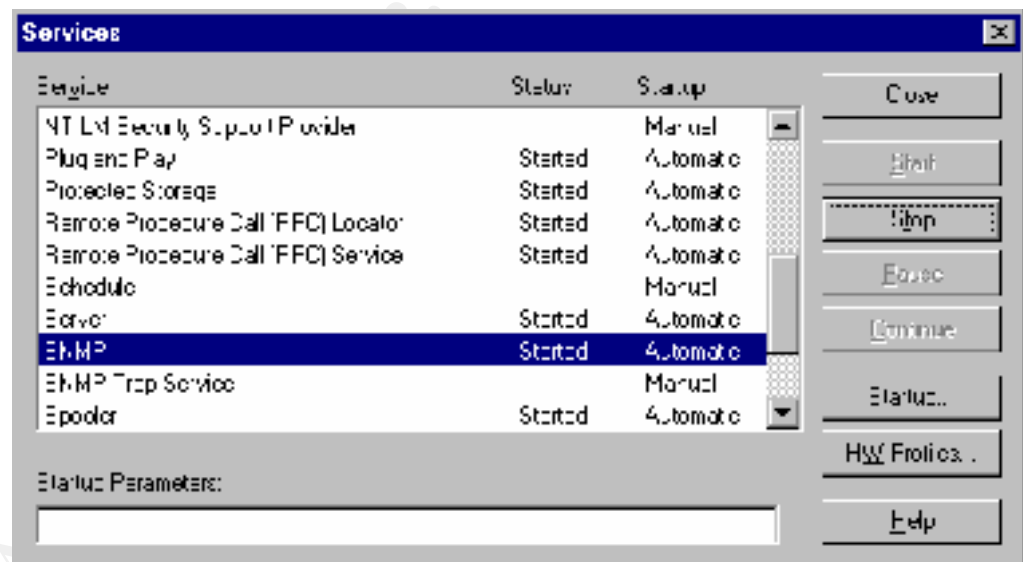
Services

| Service | Status | Startup |
|---|---|---|
| NT LM Security Support Provider | | Manual |
| Plug and Play | Started | Automatic |
| Protected Storage | Started | Automatic |
| Remote Procedure Call (RPC) Locator | Started | Automatic |
| Remote Procedure Call (RPC) Service | Started | Automatic |
| Schedule | | Manual |
| Server | Started | Automatic |
| SNMP | Started | Automatic |
| SNMP Trap Service | | Manual |
| Spooler | Started | Automatic |

Close
Start
Stop
Pause
Continue
Startup...
HW Profiles...
Help

Startup Parameters: